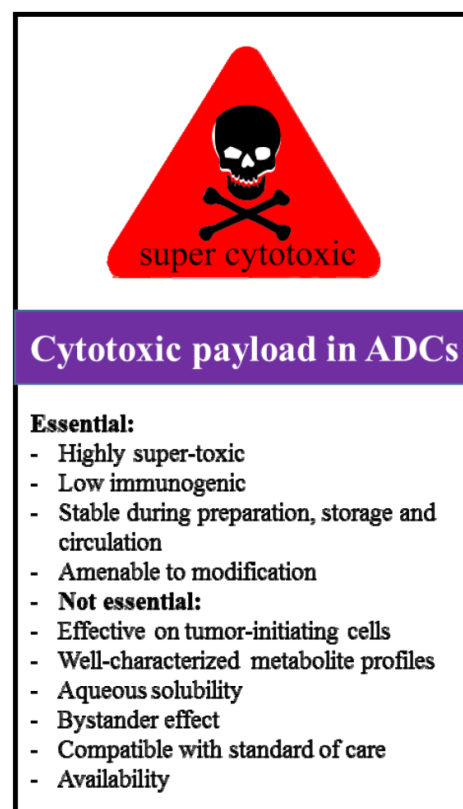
super cytotoxic

Cytotoxic payload in ADCs

Essential:
- Highly super-toxic
- Low immunogenic
- Stable during preparation, storage and circulation
- Amenable to modification
- Not essential:
- Effective on tumor-initiating cells
- Well-characterized metabolite profiles
- Aqueous solubility
- Bystander effect
- Compatible with standard of care
- Availability